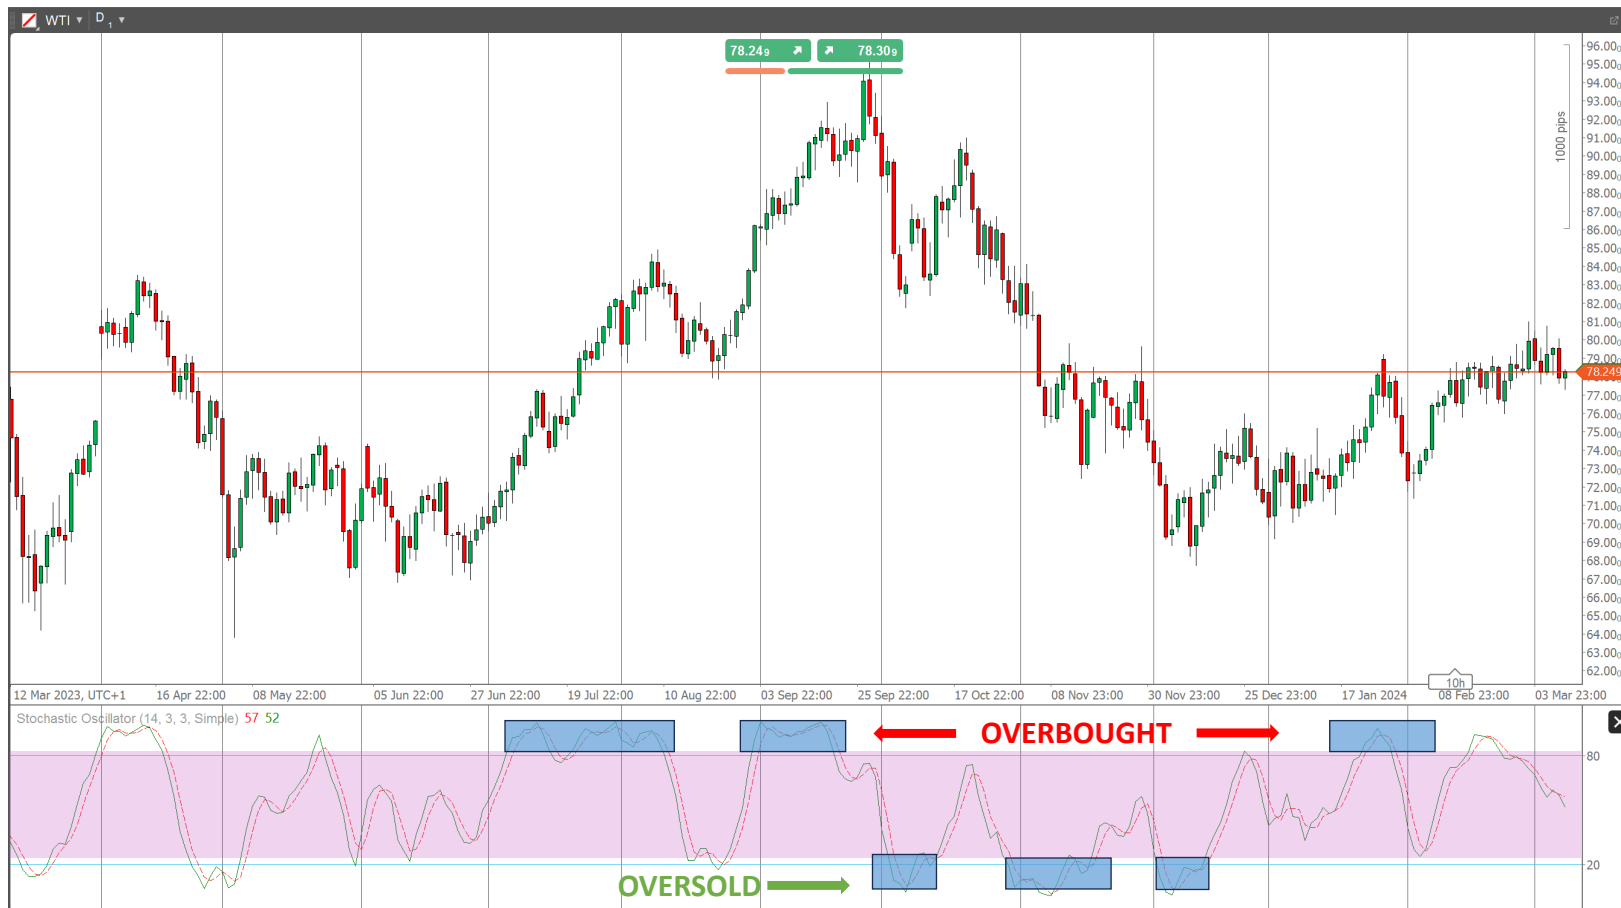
WTI ▾ D 1 ▾

78.24 9
78.30 9

1000 pips

96.00
95.00
94.00
93.00
92.00
91.00
90.00
89.00
88.00
87.00
86.00
85.00
84.00
83.00
82.00
81.00
80.00
79.00
78.249
77.00
76.00
75.00
74.00
73.00
72.00
71.00
70.00
69.00
68.00
67.00
66.00
65.00
64.00
63.00
62.00

10h

12 Mar 2023, UTC+1 16 Apr 22:00 08 May 22:00 05 Jun 22:00 27 Jun 22:00 19 Jul 22:00 10 Aug 22:00 03 Sep 22:00 25 Sep 22:00 17 Oct 22:00 08 Nov 23:00 30 Nov 23:00 25 Dec 23:00 17 Jan 2024 08 Feb 23:00 03 Mar 23:00

Stochastic Oscillator (14, 3, 3, Simple) 57 52

OVERBOUGHT

80

20

OVERSOLD